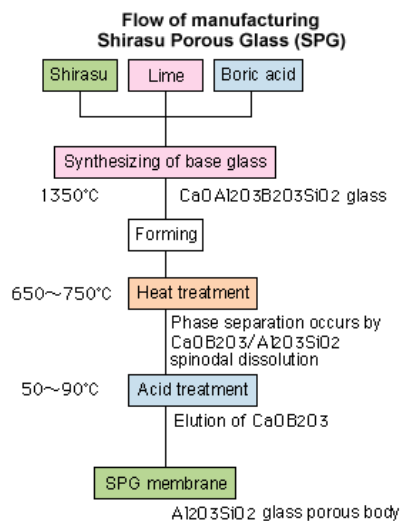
Flow of manufacturing
Shirasu Porous Glass (SPG)

Shirasu

Lime

Boric acid

Synthesizing of base glass

1350°C

CaOAl2O3B2O3SiO2 glass

Forming

650~750°C

Heat treatment

Phase separation occurs by CaOB2O3/Al2O3SiO2 spinodal dissolution

50~90°C

Acid treatment

Elution of CaOB2O3

SPG membrane

Al2O3SiO2 glass porous body